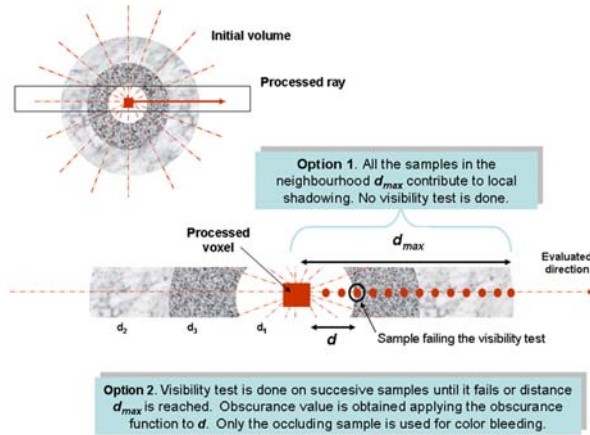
Initial volume

Processed ray

Option 1. All the samples in the neighbourhood $d_{max}$ contribute to local shadowing. No visibility test is done.

Processed voxel

$d_{max}$

Evaluated direction

$d_2$

$d_3$

$d_4$

$d$

Sample failing the visibility test

Option 2. Visibility test is done on succesive samples until it fails or distance $d_{max}$ is reached. Obscurance value is obtained applying the obscurance function to $d$. Only the occluding sample is used for color bleeding.